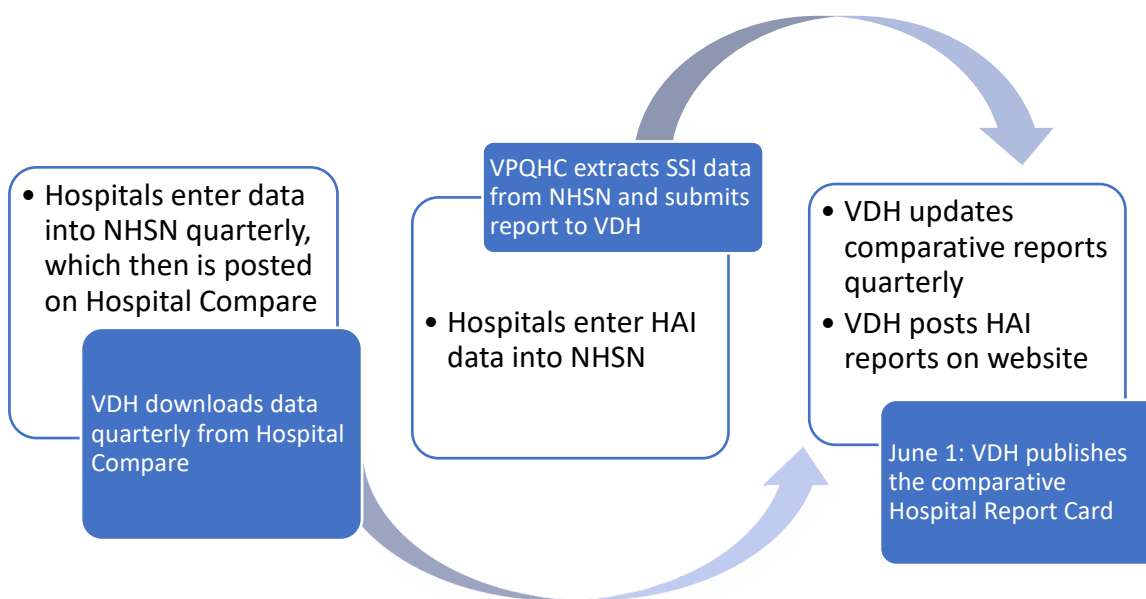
• Hospitals enter data into NHSN quarterly, which then is posted on Hospital Compare

VDH downloads data quarterly from Hospital Compare

VPQHC extracts SSI data from NHSN and submits report to VDH

• Hospitals enter HAI data into NHSN

• VDH updates comparative reports quarterly
• VDH posts HAI reports on website

June 1: VDH publishes the comparative Hospital Report Card